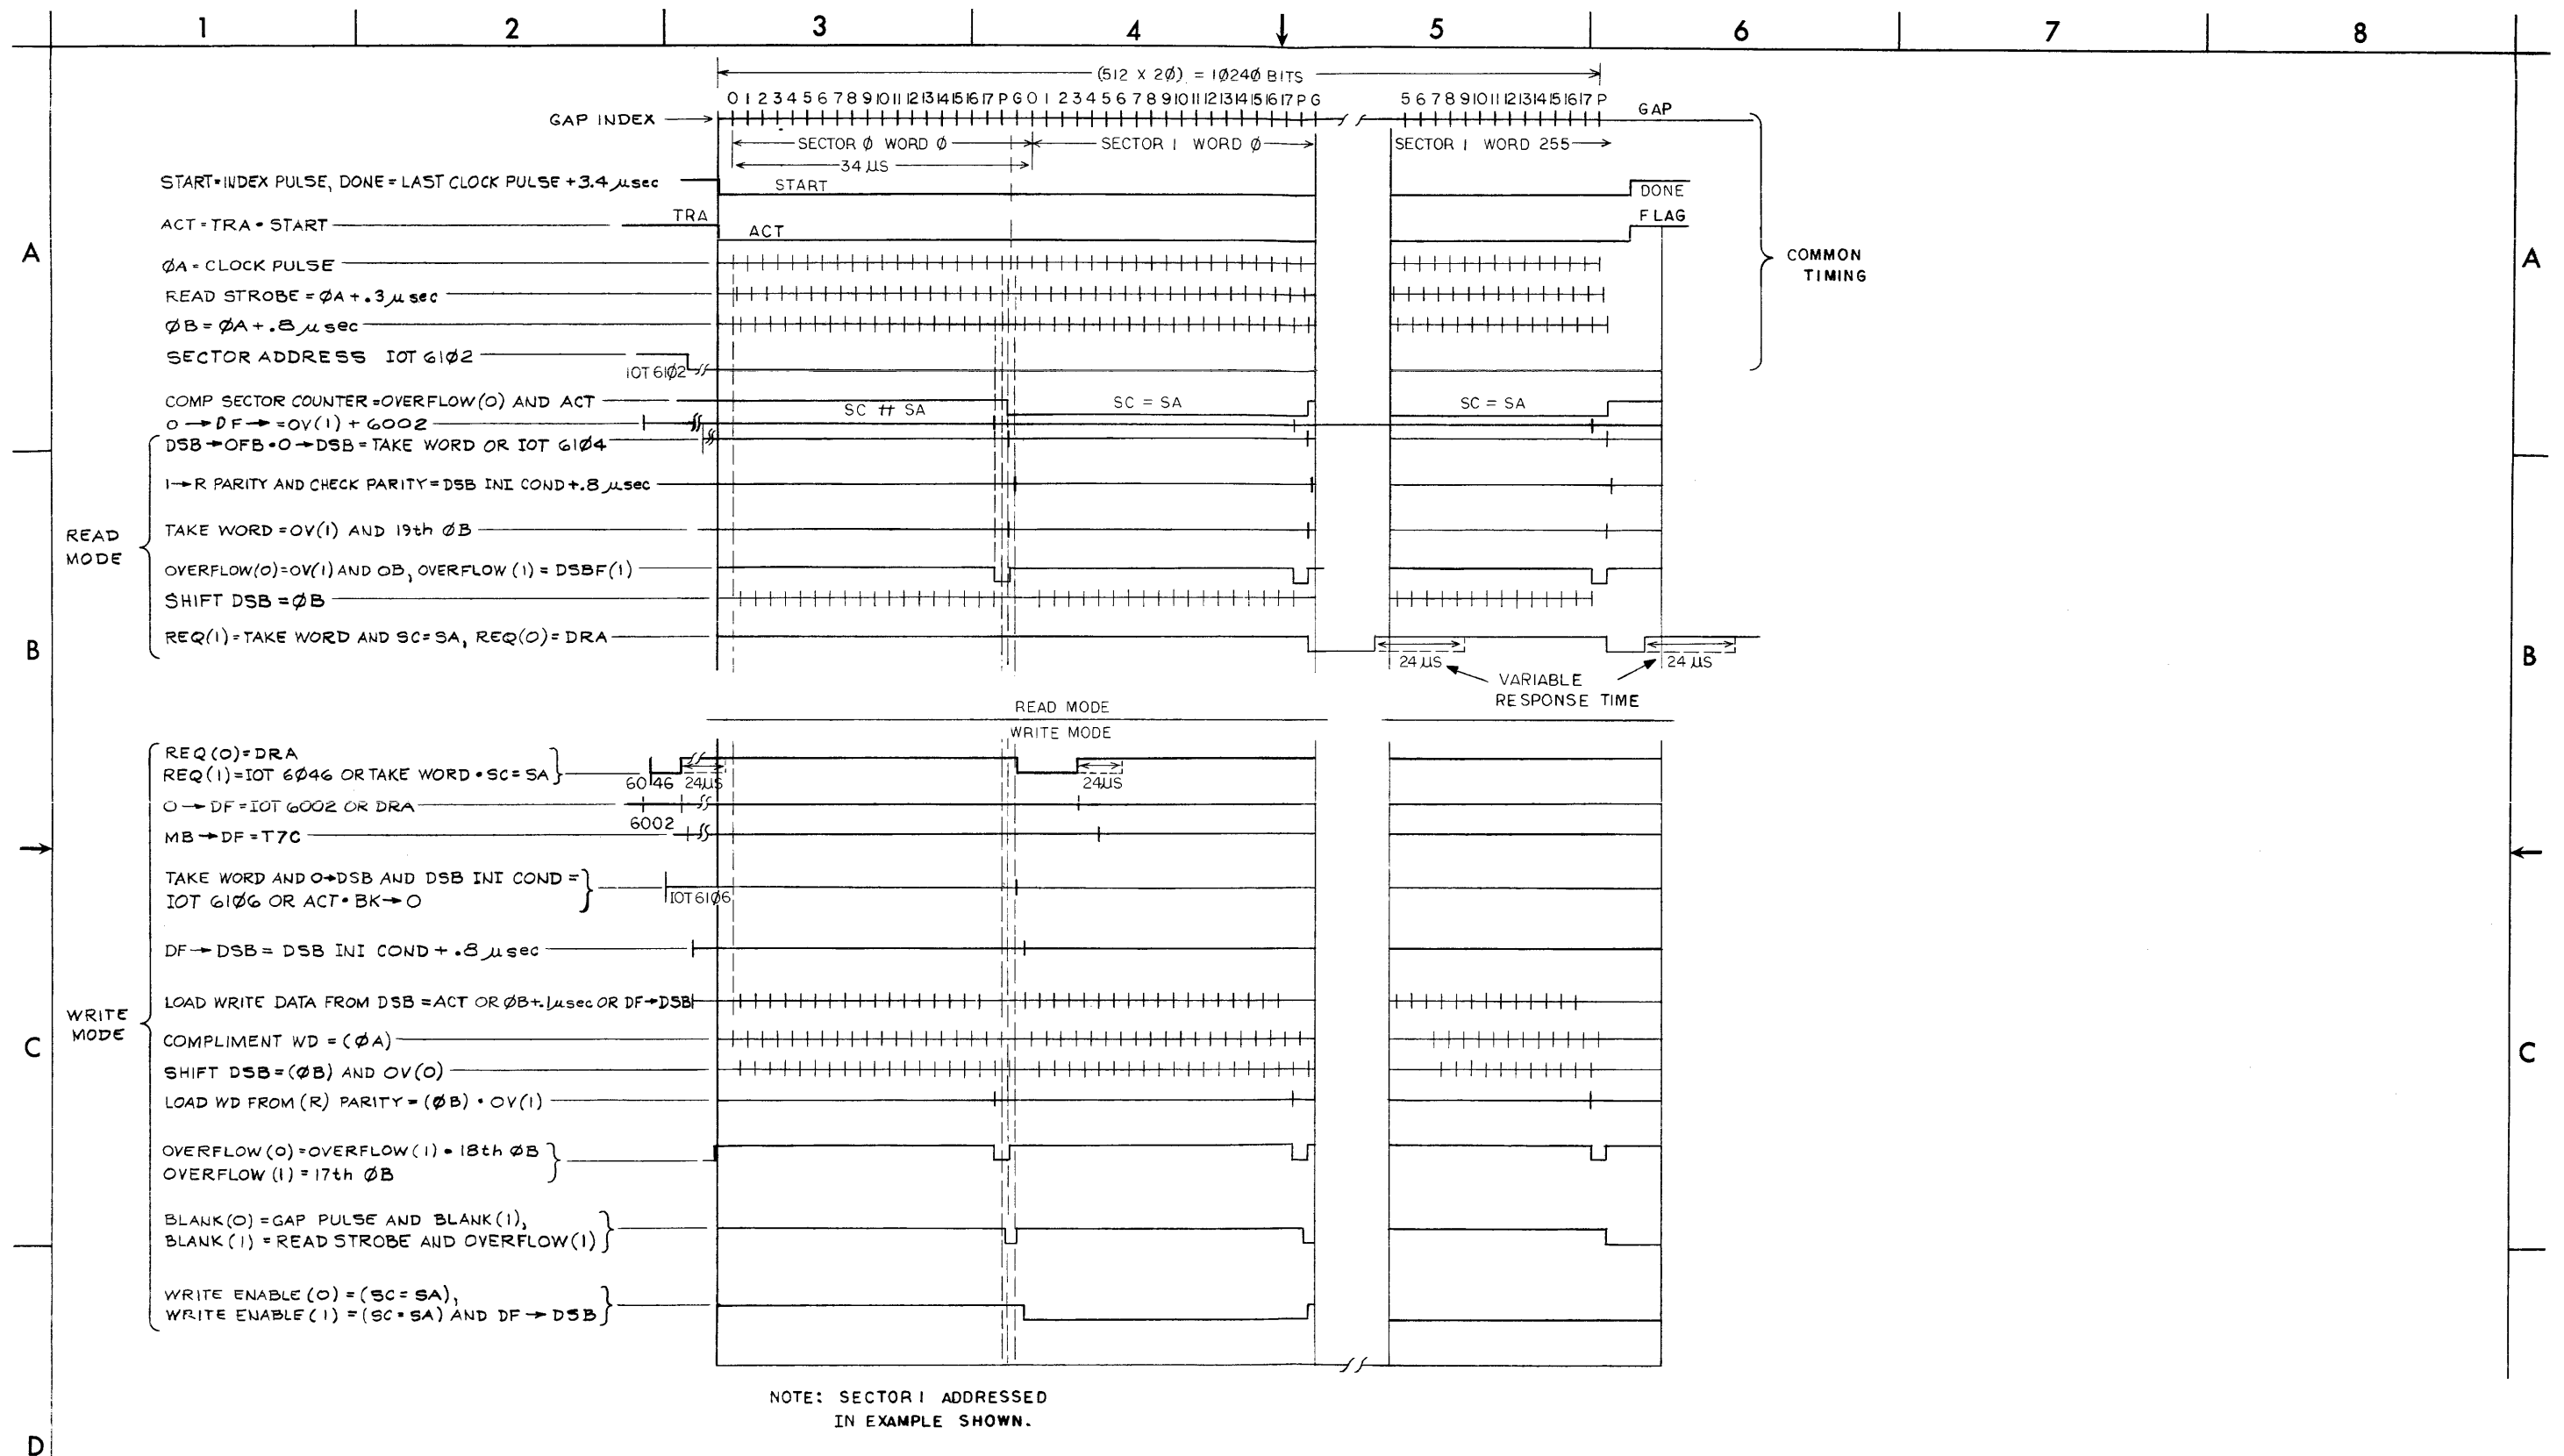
1 2 3 4 5 6 7 8

$(512 \times 2Ø) = 1Ø24Ø$ BITS

0 1 2 3 4 5 6 7 8 9 10 11 12 13 14 15 16 17 P G 0 1 2 3 4 5 6 7 8 9 10 11 12 13 14 15 16 17 P G 5 6 7 8 9 10 11 12 13 14 15 16 17 P GAP

GAP INDEX

SECTOR Ø WORD Ø

34 µS

SECTOR 1 WORD Ø

SECTOR 1 WORD 255

START = INDEX PULSE, DONE = LAST CLOCK PULSE + 3.4 µsec

START

DONE

ACT = TRA • START

TRA

ACT

FLAG

COMMON TIMING

ØA = CLOCK PULSE

READ STROBE = ØA + .3 µsec

ØB = ØA + .8 µsec

SECTOR ADDRESS IOT 61Ø2

IOT 61Ø2

COMP SECTOR COUNTER = OVERFLOW(O) AND ACT

SC ≠ SA

SC = SA

SC = SA

O → DF → = OV(1) + 6002

DSB → OFB • O → DSB = TAKE WORD OR IOT 61Ø4

1 → R PARITY AND CHECK PARITY = DSB INI COND + .8 µsec

READ MODE

TAKE WORD = OV(1) AND 19th ØB

OVERFLOW(O) = OV(1) AND OB, OVERFLOW (1) = DSBF(1)

SHIFT DSB = ØB

REQ(1) = TAKE WORD AND SC = SA, REQ(O) = DRA

A

B

24 µS

24 µS

VARIABLE RESPONSE TIME

READ MODE

WRITE MODE

REQ(O) = DRA
REQ(1) = IOT 6Ø46 OR TAKE WORD • SC = SA

60 46 24µS

24µS

O → DF = IOT 6002 OR DRA

6002

MB → DF = T7C

TAKE WORD AND O → DSB AND DSB INI COND = IOT 61Ø6 OR ACT • BK → O

IOT 61Ø6

DF → DSB = DSB INI COND + .8 µsec

LOAD WRITE DATA FROM DSB = ACT OR ØB + .1 µsec OR DF → DSB

WRITE MODE

COMPLIMENT WD = (ØA)

SHIFT DSB = (ØB) AND OV(O)

LOAD WD FROM (R) PARITY = (ØB) • OV(1)

OVERFLOW (O) = OVERFLOW (1) • 18th ØB
OVERFLOW (1) = 17th ØB

BLANK(O) = GAP PULSE AND BLANK(1),
BLANK (1) = READ STROBE AND OVERFLOW(1)

WRITE ENABLE (O) = (SC = SA),
WRITE ENABLE (1) = (SC = SA) AND DF → DSB

C

NOTE: SECTOR 1 ADDRESSED IN EXAMPLE SHOWN.

D